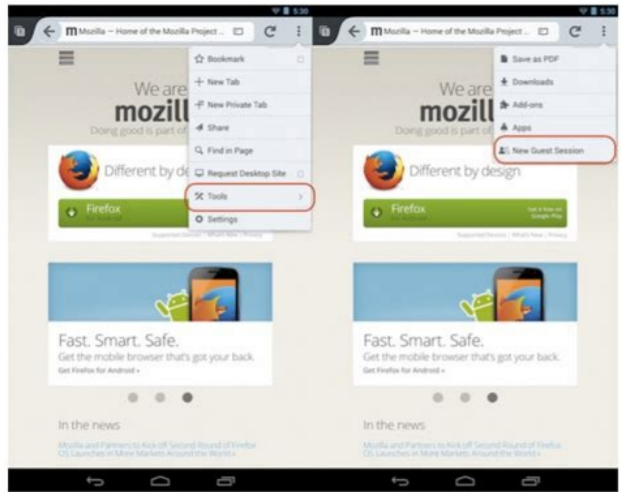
5:30

Mozilla — Home of the Mozilla Project ...

Bookmark

New Tab

New Private Tab

Share

Find in Page

Request Desktop Site

Tools

Settings

We are mozill

Doing good is part of

Different by d

Firefox

Fast. Smart. Safe.

Get the mobile browser that's got your back.

Get Firefox for Android »

In the news

Mozilla and Partners to Kick off Second Round of Firefox OS Launches in More Markets Around the World

5:30

Mozilla — Home of the Mozilla Project ...

Save as PDF

Downloads

Add-ons

Apps

New Guest Session

We are mozill

Doing good is part of

Different by design

Firefox

Get it free on Google Play

Supported Devices | What's New | Privacy

Fast. Smart. Safe.

Get the mobile browser that's got your back.

Get Firefox for Android »

In the news

Mozilla and Partners to Kick off Second Round of Firefox OS Launches in More Markets Around the World